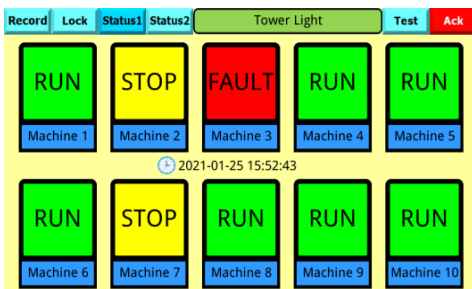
Record Lock Status1 Status2 Tower Light Test Ack

RUN
Machine 1

STOP
Machine 2

FAULT
Machine 3

RUN
Machine 4

RUN
Machine 5

2021-01-25 15:52:43

RUN
Machine 6

STOP
Machine 7

RUN
Machine 8

RUN
Machine 9

RUN
Machine 10